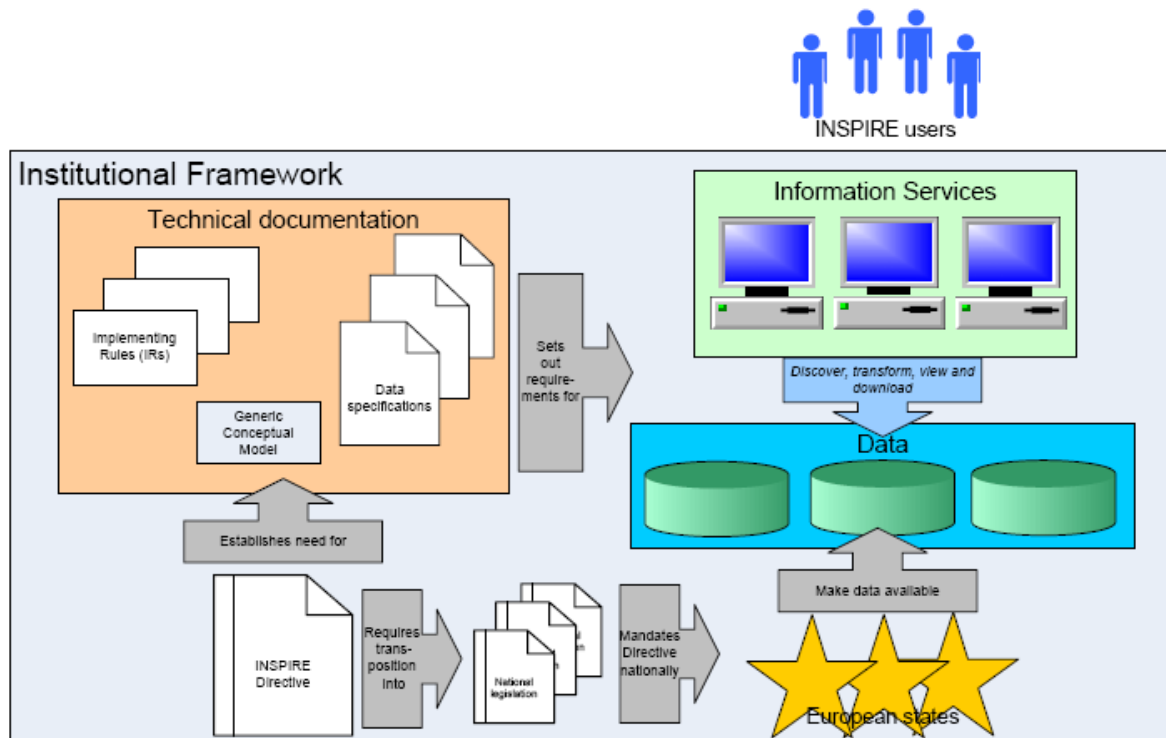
INSPIRE users

Institutional Framework

Technical documentation

Implementing Rules (IRs)

Data specifications

Generic Conceptual Model

Sets out requirements for

Information Services

Discover, transform, view and download

Data

Establishes need for

Make data available

INSPIRE Directive

Requires transposition into

National legislation

Mandates Directive nationally

European states